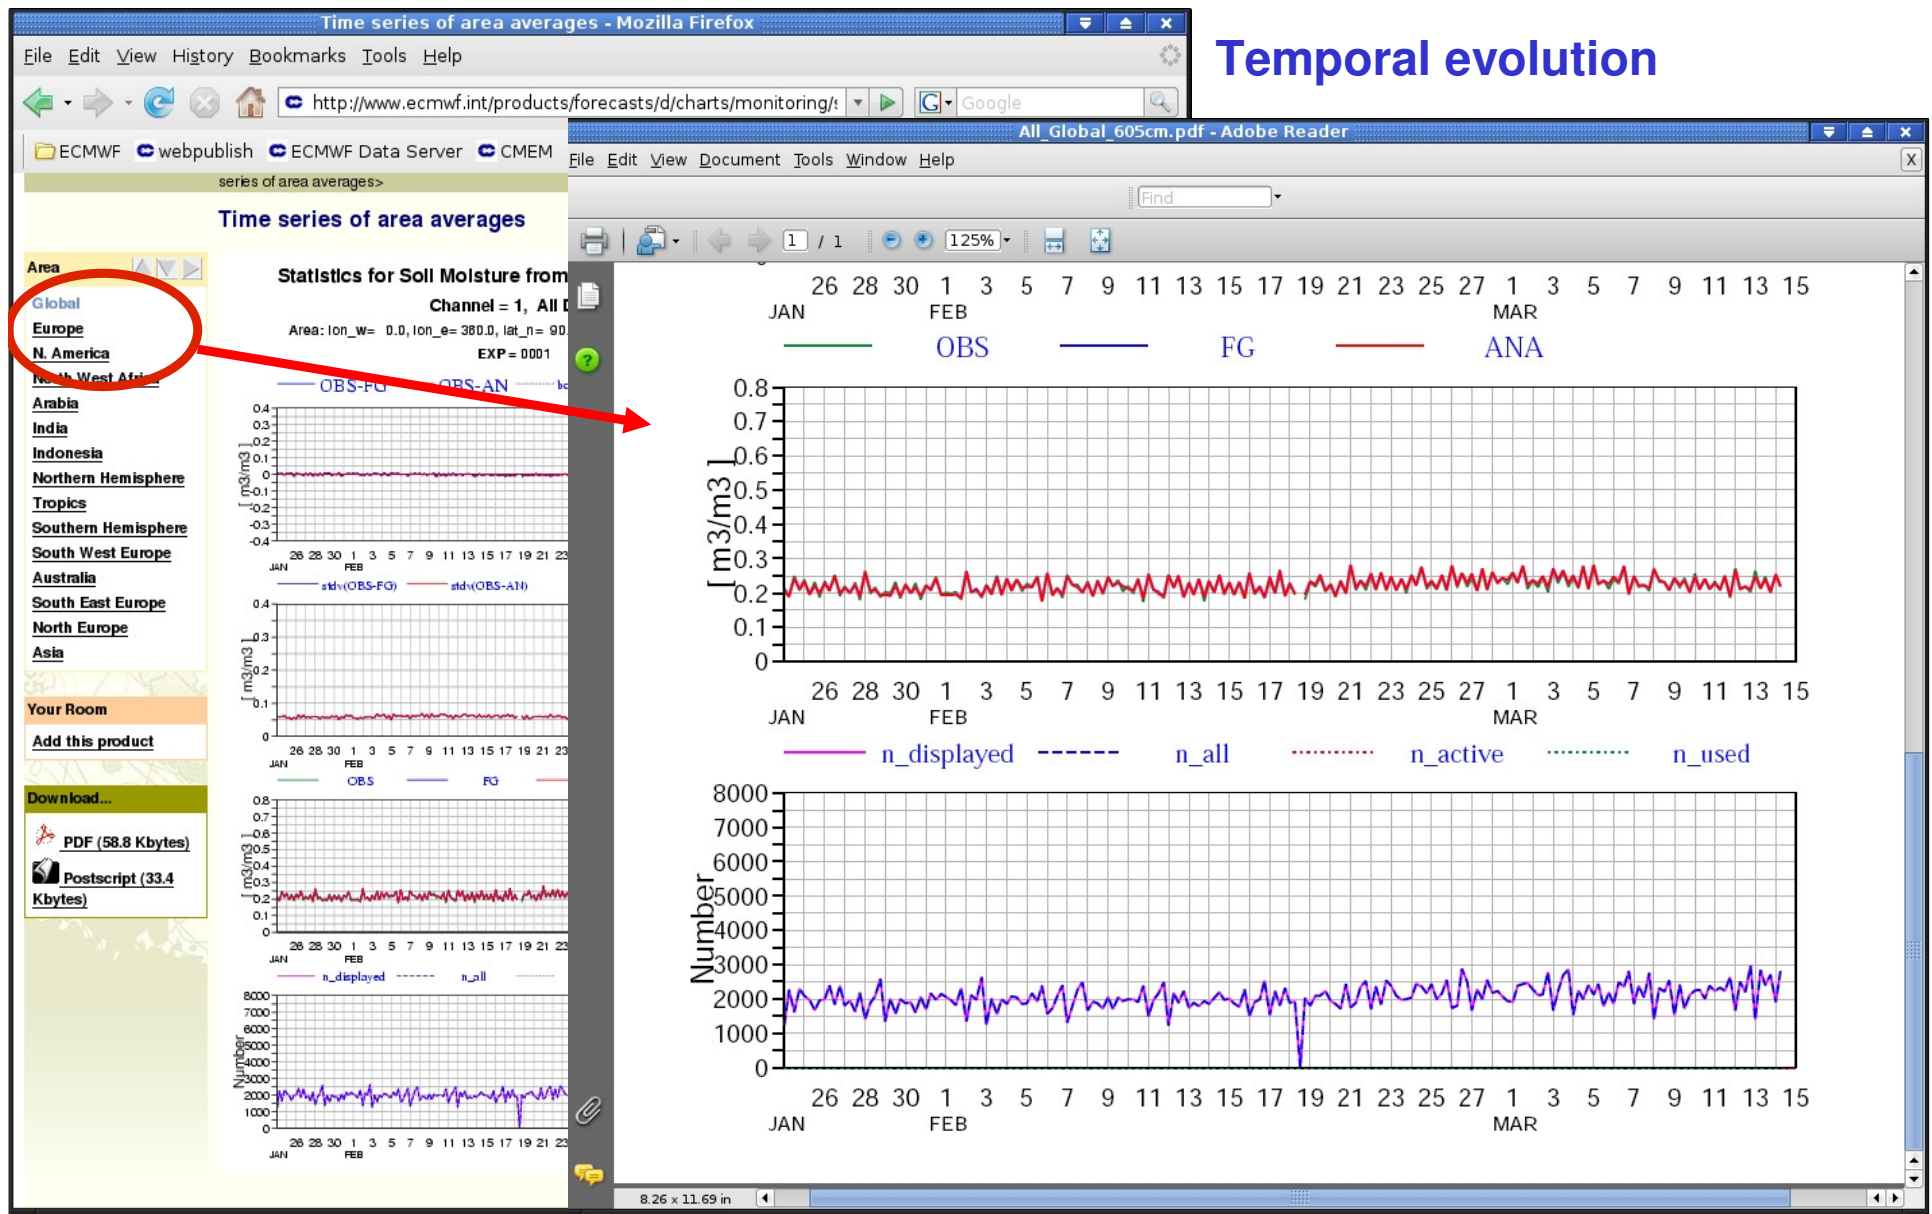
Time series of area averages - Mozilla Firefox

File Edit View History Bookmarks Tools Help

http://www.ecmwf.int/products/forecasts/d/charts/monitoring/

Google

ECMWF webpublish ECMWF Data Server CMEM

series of area averages>

Time series of area averages

Area

Global
Europe
N. America
North West Africa
Arabia
India
Indonesia
Northern Hemisphere
Tropics
Southern Hemisphere
South West Europe
Australia
South East Europe
North Europe
Asia

Your Room

Add this product

Download...

PDF (58.8 Kbytes)

Postscript (33.4 Kbytes)

Statistics for Soil Moisture from

Channel = 1, All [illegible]

Area: lon_w= 0.0, lon_e= 360.0, lat_n= 90.

EXP = 0001

OBS-FG OBS-AN

stdv(OBS-FG) stdv(OBS-AN)

OBS FG

n_displayed n_all

Temporal evolution

All_Global_605cm.pdf - Adobe Reader

File Edit View Document Tools Window Help

Find

1 / 1 125%

26 28 30 1 3 5 7 9 11 13 15 17 19 21 23 25 27 1 3 5 7 9 11 13 15
JAN FEB MAR

OBS FG ANA

0.8
0.7
0.6
0.5
0.4
0.3
0.2
0.1
0

[ m3/m3 ]

26 28 30 1 3 5 7 9 11 13 15 17 19 21 23 25 27 1 3 5 7 9 11 13 15
JAN FEB MAR

n_displayed n_all n_active n_used

8000
7000
6000
5000
4000
3000
2000
1000
0

Number

26 28 30 1 3 5 7 9 11 13 15 17 19 21 23 25 27 1 3 5 7 9 11 13 15
JAN FEB MAR

8.26 x 11.69 in